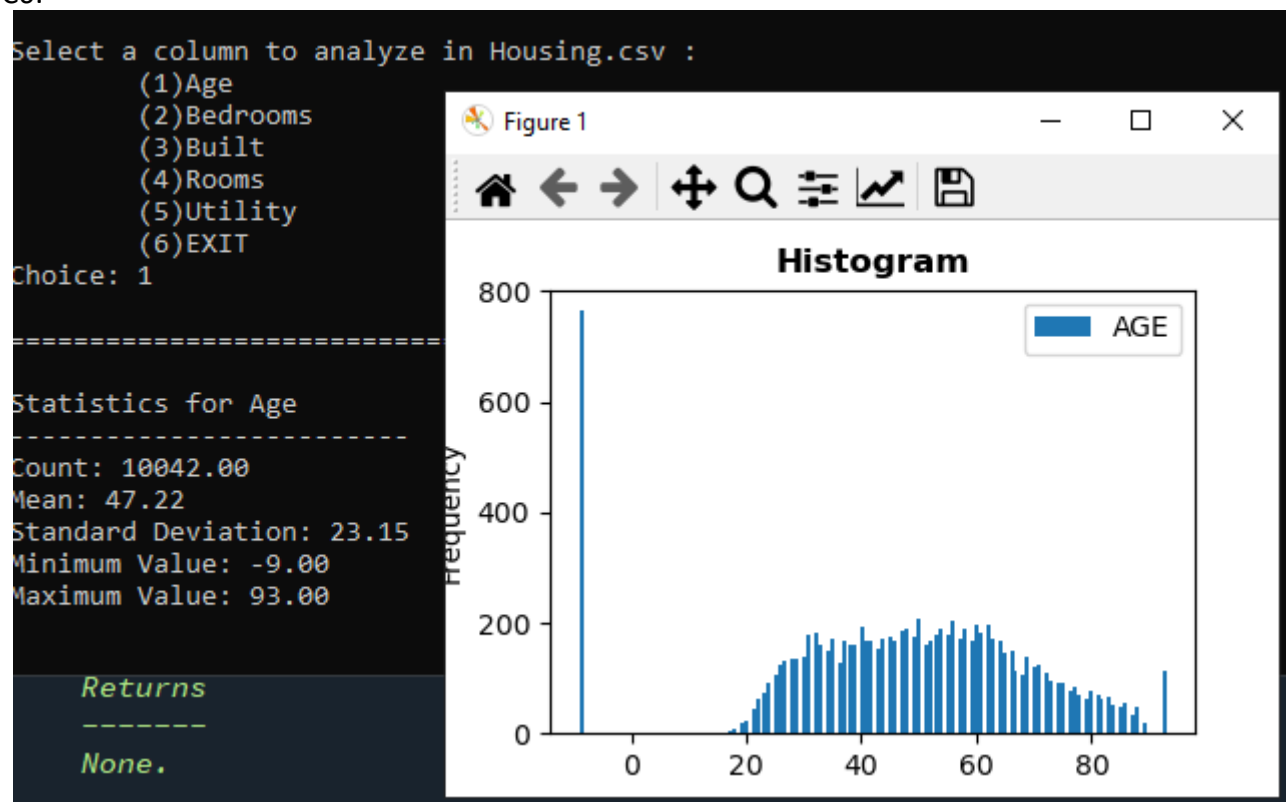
Select a column to analyze in Housing.csv :
(1)Age
(2)Bedrooms
(3)Built
(4)Rooms
(5)Utility
(6)EXIT
Choice: 1

==========================

Statistics for Age
-------------------------
Count: 10042.00
Mean: 47.22
Standard Deviation: 23.15
Minimum Value: -9.00
Maximum Value: 93.00

Returns
-------
None.

Figure 1

Histogram

AGE

Frequency

800
600
400
200
0

0 20 40 60 80